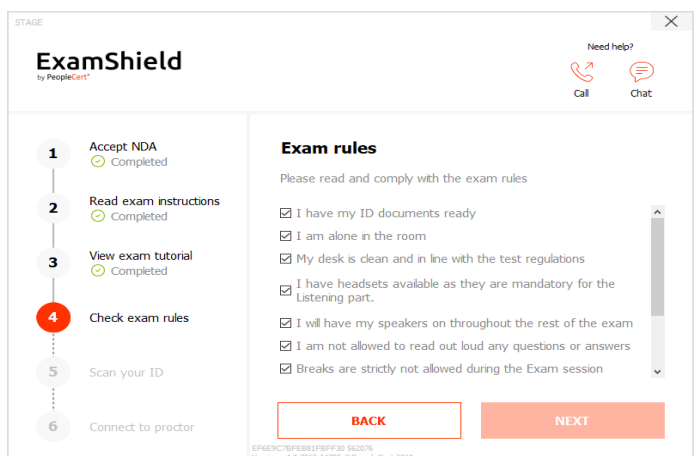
STAGE

ExamShield
by PeopleCert

Need help?

Call

Chat

1 Accept NDA
Completed

2 Read exam instructions
Completed

3 View exam tutorial
Completed

4 Check exam rules

5 Scan your ID

6 Connect to proctor

Exam rules

Please read and comply with the exam rules

☑ I have my ID documents ready

☑ I am alone in the room

☑ My desk is clean and in line with the test regulations

☑ I have headsets available as they are mandatory for the Listening part.

☑ I will have my speakers on throughout the rest of the exam

☑ I am not allowed to read out loud any questions or answers

☑ Breaks are strictly not allowed during the Exam session

BACK

NEXT

EF6E9C7BFEB81FBFF30 562076
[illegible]